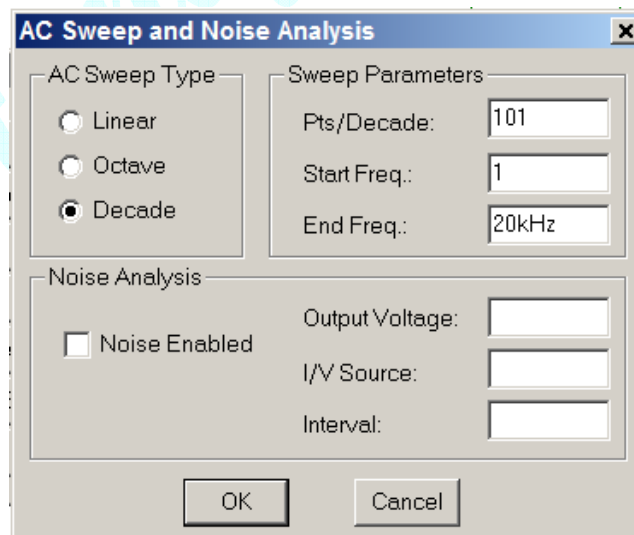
AC Sweep and Noise Analysis

×

AC Sweep Type

Linear

Octave

Decade

Sweep Parameters

Pts/Decade: 101

Start Freq.: 1

End Freq.: 20kHz

Noise Analysis

Noise Enabled

Output Voltage:

I/V Source:

Interval:

OK

Cancel